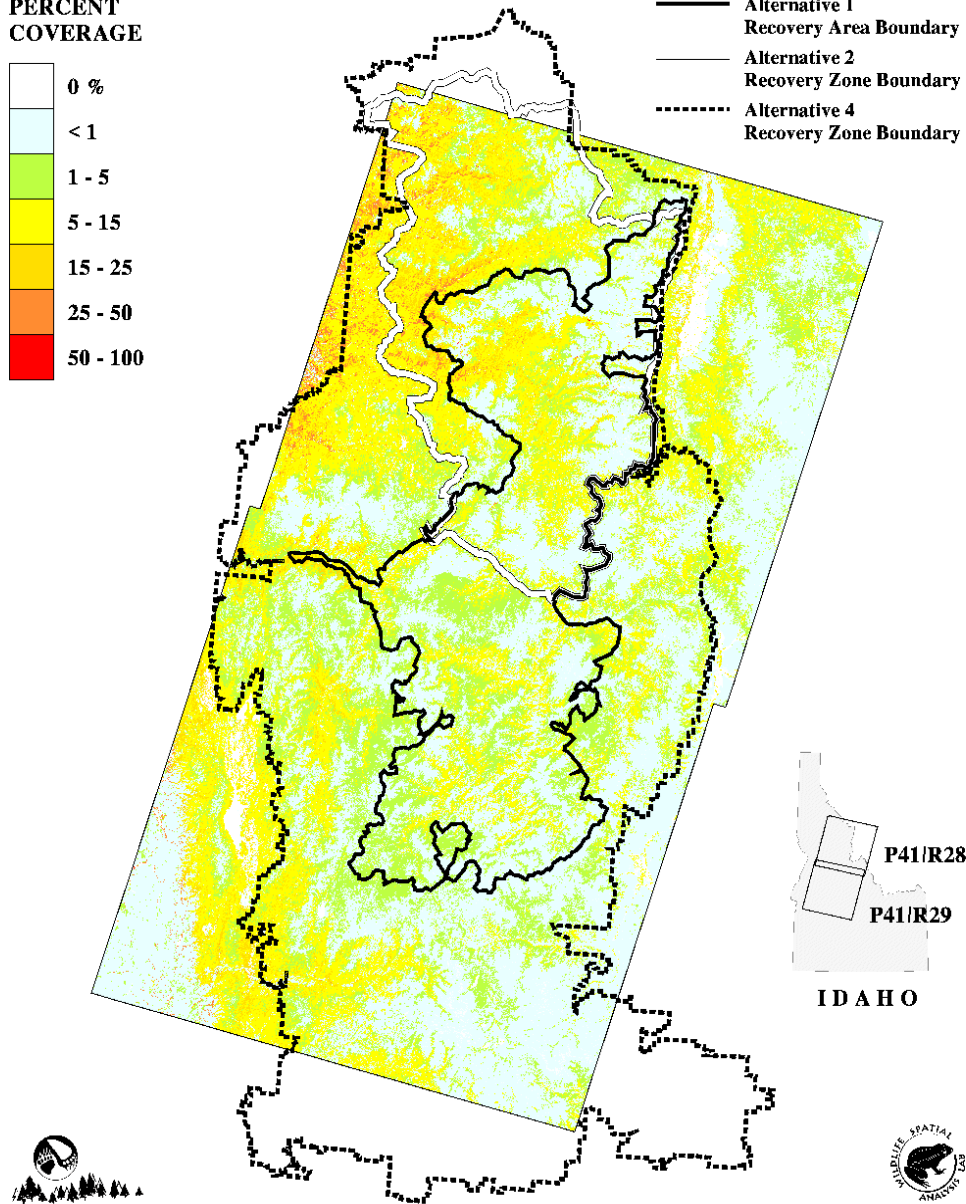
PERCENT COVERAGE

0 %
< 1
1 - 5
5 - 15
15 - 25
25 - 50
50 - 100

Alternative 1 Recovery Area Boundary
Alternative 2 Recovery Zone Boundary
Alternative 4 Recovery Zone Boundary

P41/R28
P41/R29
IDAHO

WILDLIFE SPATIAL ANALYSIS LAB